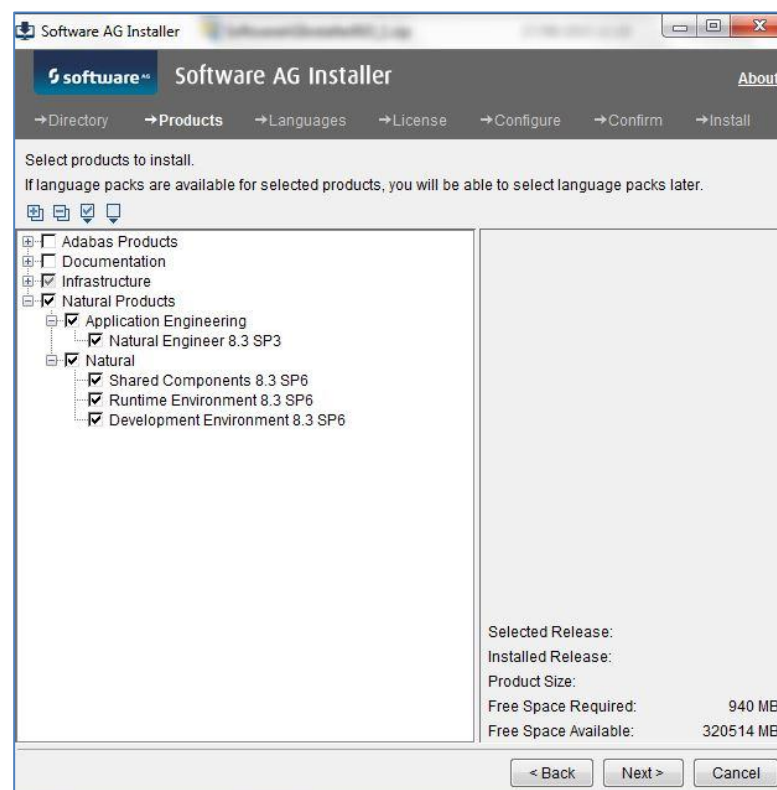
Software AG Installer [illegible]

software AG Software AG Installer About

→Directory →Products →Languages →License →Configure →Confirm →Install

Select products to install.
If language packs are available for selected products, you will be able to select language packs later.

Adabas Products
Documentation
Infrastructure
Natural Products
Application Engineering
Natural Engineer 8.3 SP3
Natural
Shared Components 8.3 SP6
Runtime Environment 8.3 SP6
Development Environment 8.3 SP6

Selected Release:
Installed Release:
Product Size:
Free Space Required: 940 MB
Free Space Available: 320514 MB

< Back Next > Cancel